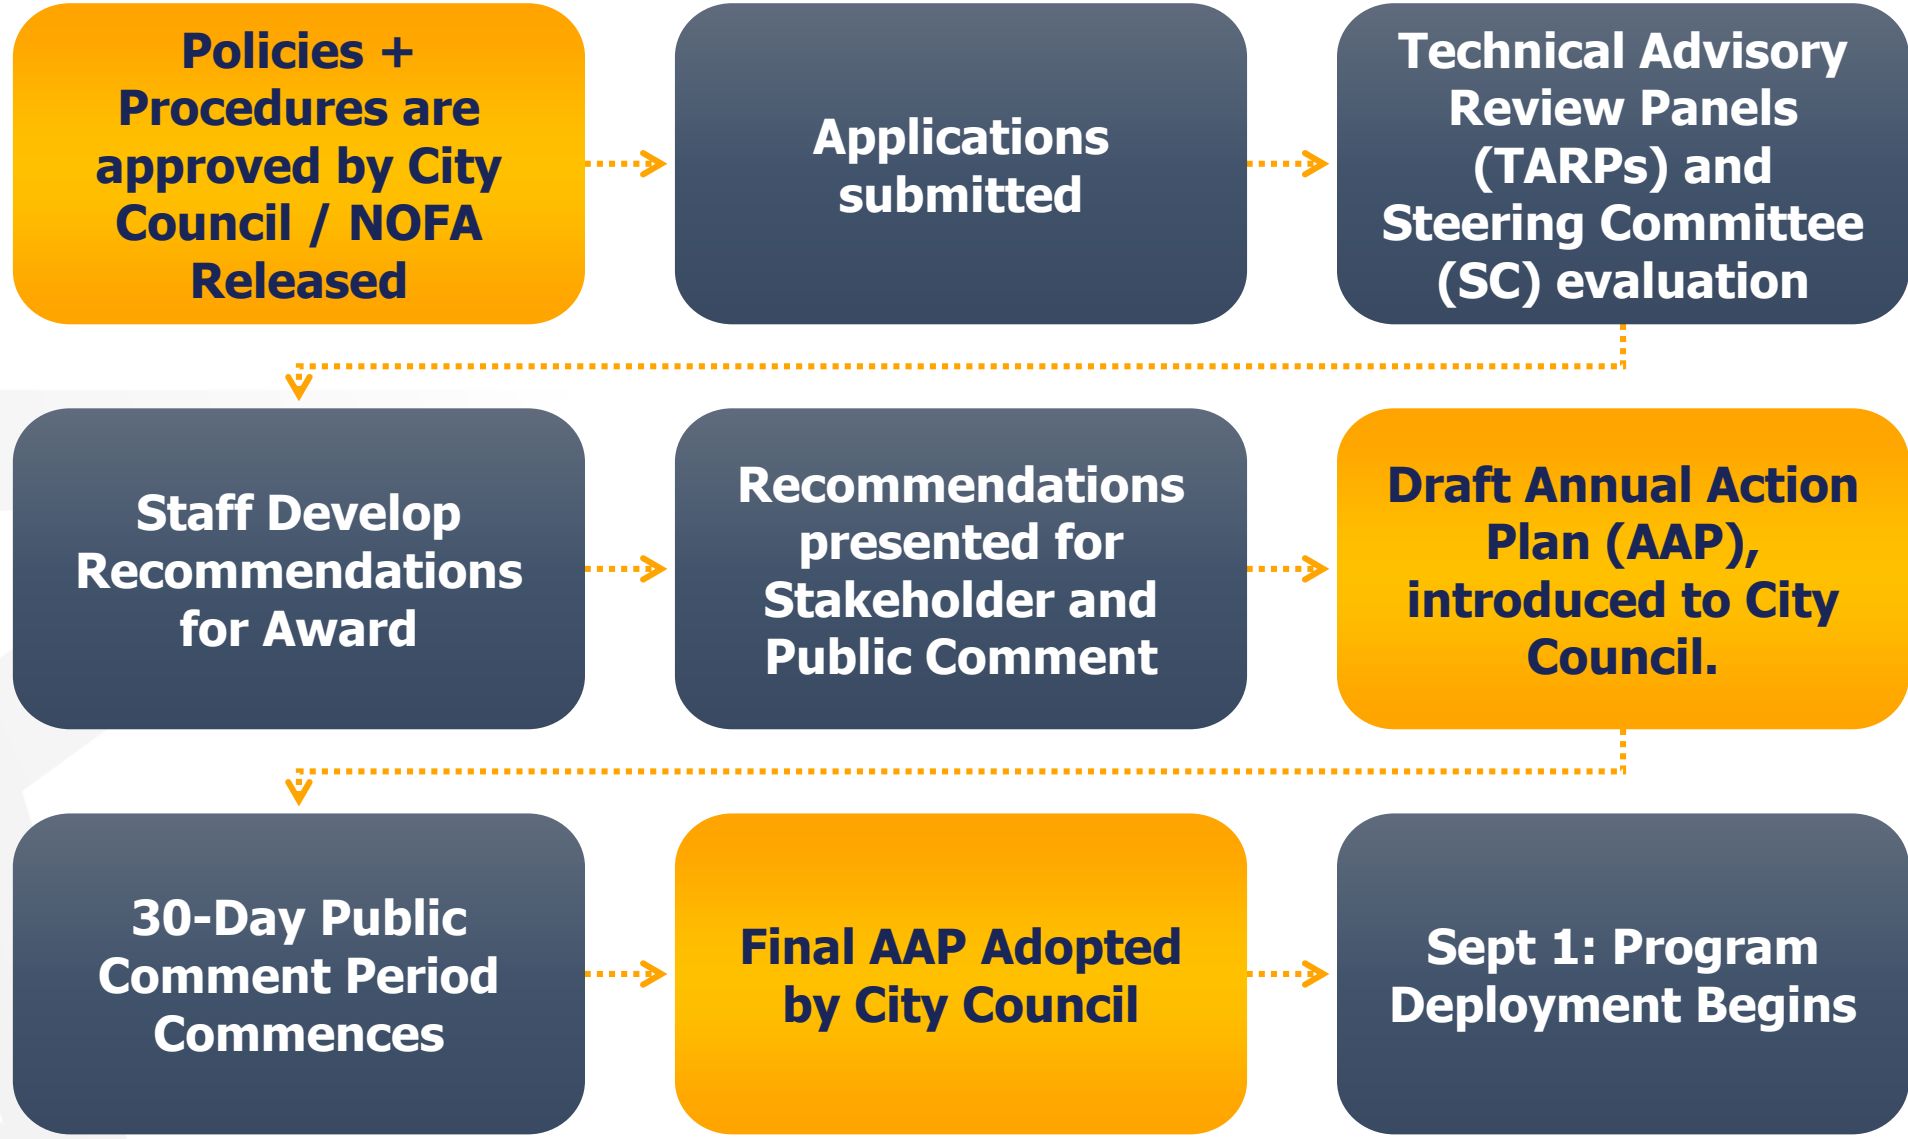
Policies + Procedures are approved by City Council / NOFA Released

Applications submitted

Technical Advisory Review Panels (TARPs) and Steering Committee (SC) evaluation

Staff Develop Recommendations for Award

Recommendations presented for Stakeholder and Public Comment

Draft Annual Action Plan (AAP), introduced to City Council.

30-Day Public Comment Period Commences

Final AAP Adopted by City Council

Sept 1: Program Deployment Begins